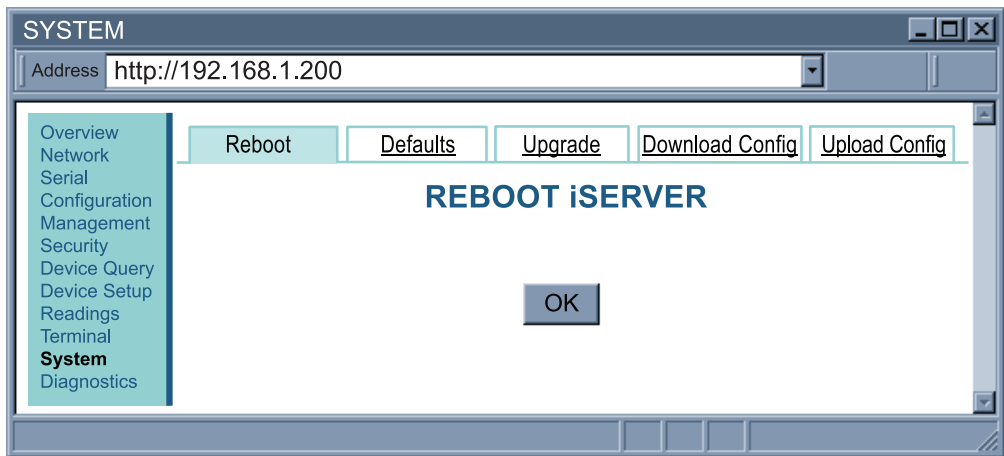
SYSTEM

Address http://192.168.1.200

Overview
Network
Serial
Configuration
Management
Security
Device Query
Device Setup
Readings
Terminal
System
Diagnostics

Reboot | Defaults | Upgrade | Download Config | Upload Config

REBOOT iSERVER

OK